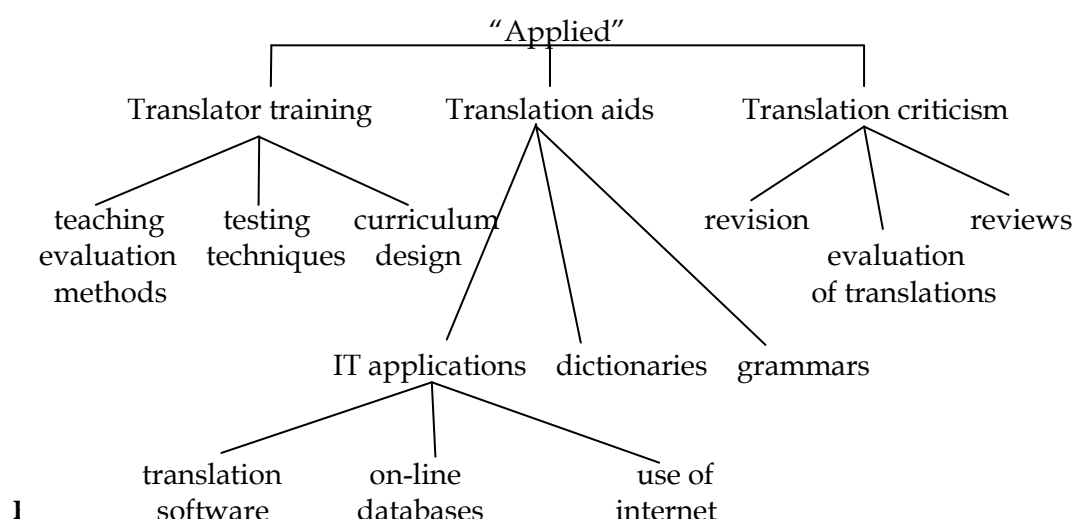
"Applied"

Translator training
Translation aids
Translation criticism

teaching methods
evaluation
testing techniques
curriculum design

revision
evaluation of translations
reviews

IT applications
dictionaries
grammars

translation software
on-line databases
use of internet

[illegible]